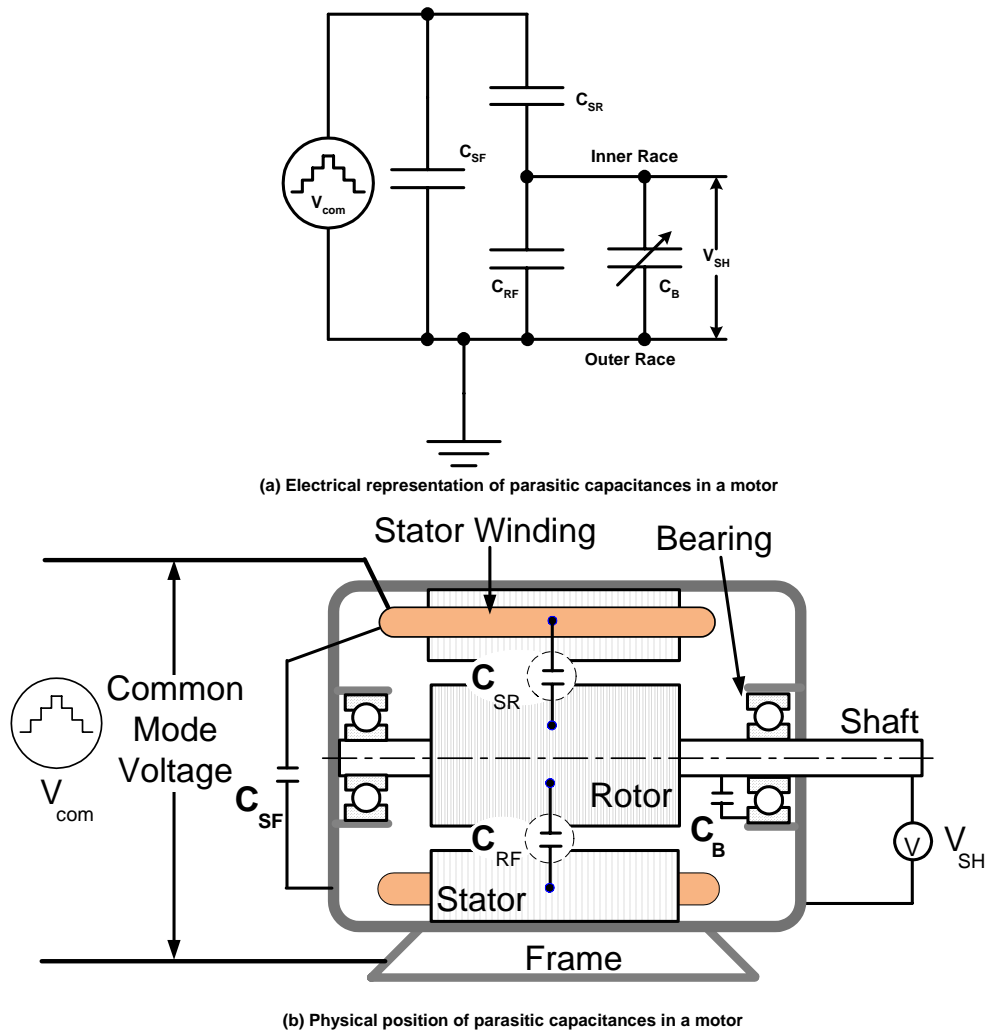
$C_{SR}$

$C_{SF}$

Inner Race

$V_{com}$

$V_{SH}$

$C_{RF}$

$C_B$

Outer Race

(a) Electrical representation of parasitic capacitances in a motor

Stator Winding

Bearing

Common Mode Voltage

$C_{SR}$

Shaft

$V_{com}$

$C_{SF}$

Rotor

$C_B$

$C_{RF}$

V

$V_{SH}$

Stator

Frame

(b) Physical position of parasitic capacitances in a motor